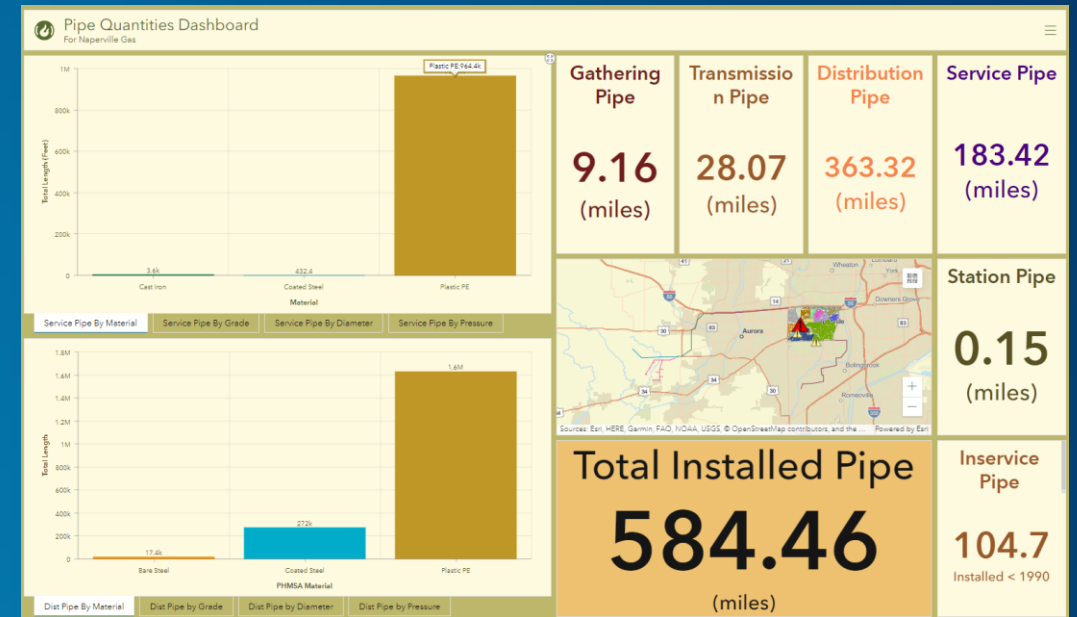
Pipe Quantities Dashboard
For Naperville Gas

Plastic PE:964.4k

1M
800k
600k
400k
200k
0

Total Length (Feet)

3.6k
632.4

Cast Iron
Coated Steel
Plastic PE

Material

Service Pipe By Material | Service Pipe By Grade | Service Pipe By Diameter | Service Pipe By Pressure

1.8M
1.6M
1.4M
1.2M
1M
800k
600k
400k
200k
0

Total Length

1.6M
272k
17.4k

Bare Steel
Coated Steel
Plastic PE

PHMSA Material

Dist Pipe By Material | Dist Pipe by Grade | Dist Pipe by Diameter | Dist Pipe by Pressure

Gathering Pipe
9.16
(miles)

Transmission Pipe
28.07
(miles)

Distribution Pipe
363.32
(miles)

Service Pipe
183.42
(miles)

Wheaton
York
Downers Grove
Aurora
Bolingbrook
Romeoville
30
34
Sources: Esri, HERE, Garmin, FAO, NOAA, USGS, © OpenStreetMap contributors, and the ...
Powered by Esri

Station Pipe
0.15
(miles)

Total Installed Pipe
584.46
(miles)

Inservice Pipe
104.7
Installed < 1990